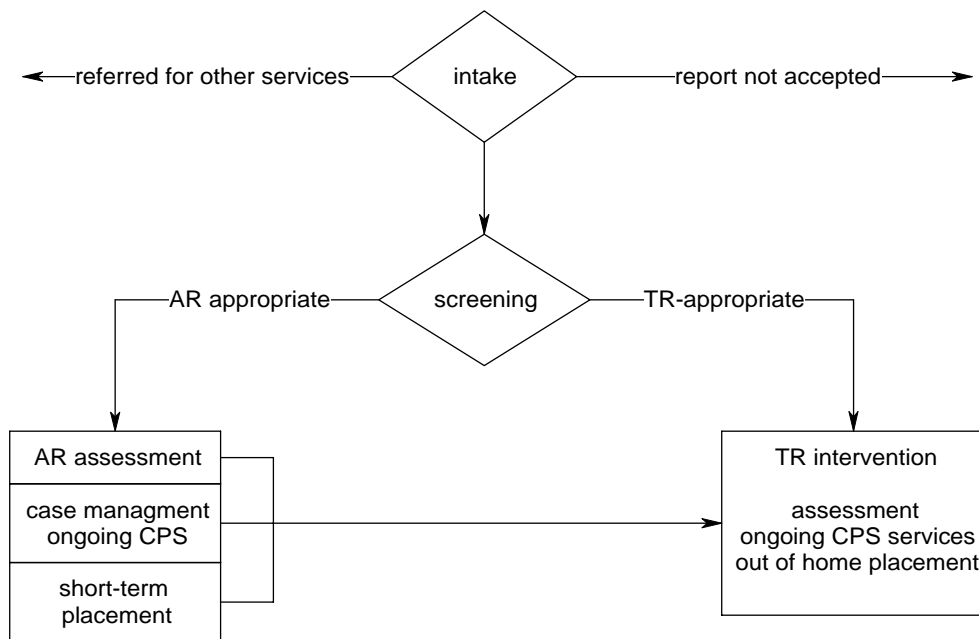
referred for other services

intake

report not accepted

AR appropriate

screening

TR-appropriate

AR assessment

case managment ongoing CPS

short-term placement

TR intervention

assessment
ongoing CPS services
out of home placement